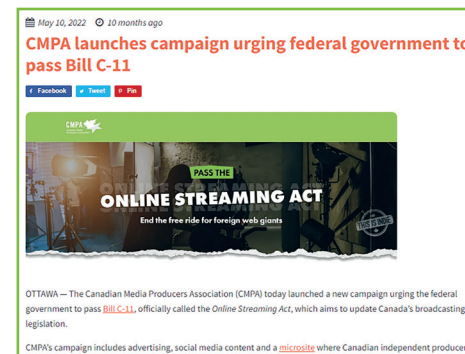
May 10, 2022 10 months ago

CMPA launches campaign urging federal government to pass Bill C-11

f Facebook Tweet Pin

CMPA

PASS THE

ONLINE STREAMING ACT

End the free ride for foreign web giants

OTTAWA — The Canadian Media Producers Association (CMPA) today launched a new campaign urging the federal government to pass Bill C-11, officially called the Online Streaming Act, which aims to update Canada's broadcasting legislation.

CMPA's campaign includes advertising, social media content and a microsite where Canadian independent producer